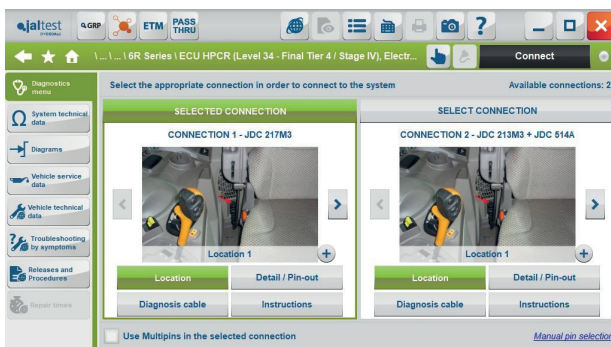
jaltest GRP ETM PASS THRU

\ ... \ ... \ 6R Series \ ECU HPCR (Level 34 - Final Tier 4 / Stage IV), Electr...

Connect

Diagnostics menu

System technical data

Diagrams

Vehicle service data

Vehicle technical data

Troubleshooting by symptoms

Releases and Procedures

Repair times

Select the appropriate connection in order to connect to the system

Available connections: 2

SELECTED CONNECTION

CONNECTION 1 - JDC 217M3

Location 1

Location

Detail / Pin-out

Diagnosis cable

Instructions

SELECT CONNECTION

CONNECTION 2 - JDC 213M3 + JDC 514A

Location 1

Location

Detail / Pin-out

Diagnosis cable

Instructions

Use Multipins in the selected connection

Manual pin selection